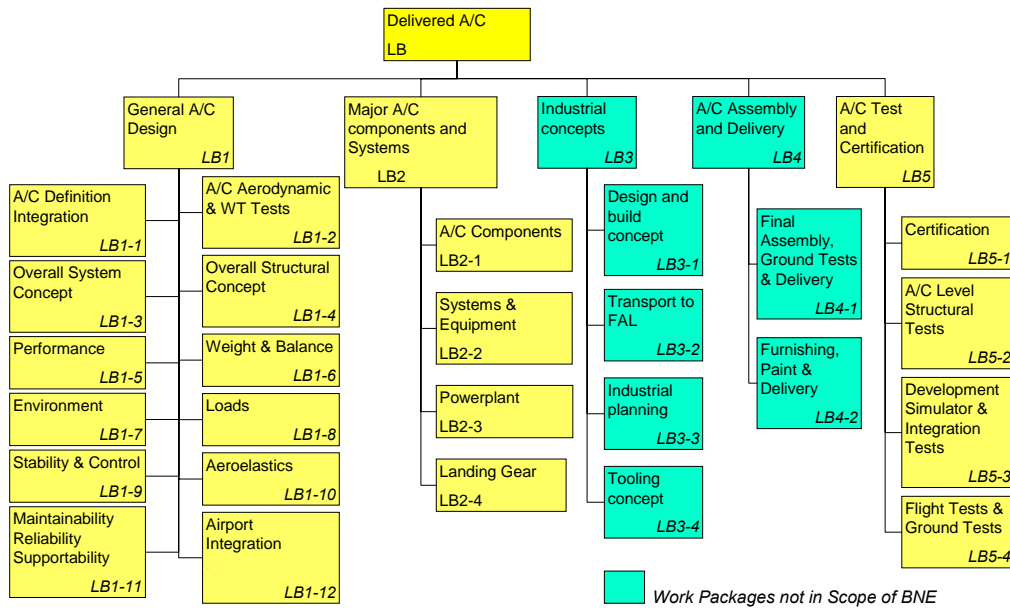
Delivered A/C
LB

General A/C Design
LB1

A/C Definition Integration
LB1-1

A/C Aerodynamic & WT Tests
LB1-2

Overall System Concept
LB1-3

Overall Structural Concept
LB1-4

Performance
LB1-5

Weight & Balance
LB1-6

Environment
LB1-7

Loads
LB1-8

Stability & Control
LB1-9

Aeroelastics
LB1-10

Maintainability Reliability Supportability
LB1-11

Airport Integration
LB1-12

Major A/C components and Systems
LB2

A/C Components
LB2-1

Systems & Equipment
LB2-2

Powerplant
LB2-3

Landing Gear
LB2-4

Industrial concepts
LB3

Design and build concept
LB3-1

Transport to FAL
LB3-2

Industrial planning
LB3-3

Tooling concept
LB3-4

A/C Assembly and Delivery
LB4

Final Assembly, Ground Tests & Delivery
LB4-1

Furnishing, Paint & Delivery
LB4-2

A/C Test and Certification
LB5

Certification
LB5-1

A/C Level Structural Tests
LB5-2

Development Simulator & Integration Tests
LB5-3

Flight Tests & Ground Tests
LB5-4

Work Packages not in Scope of BNE